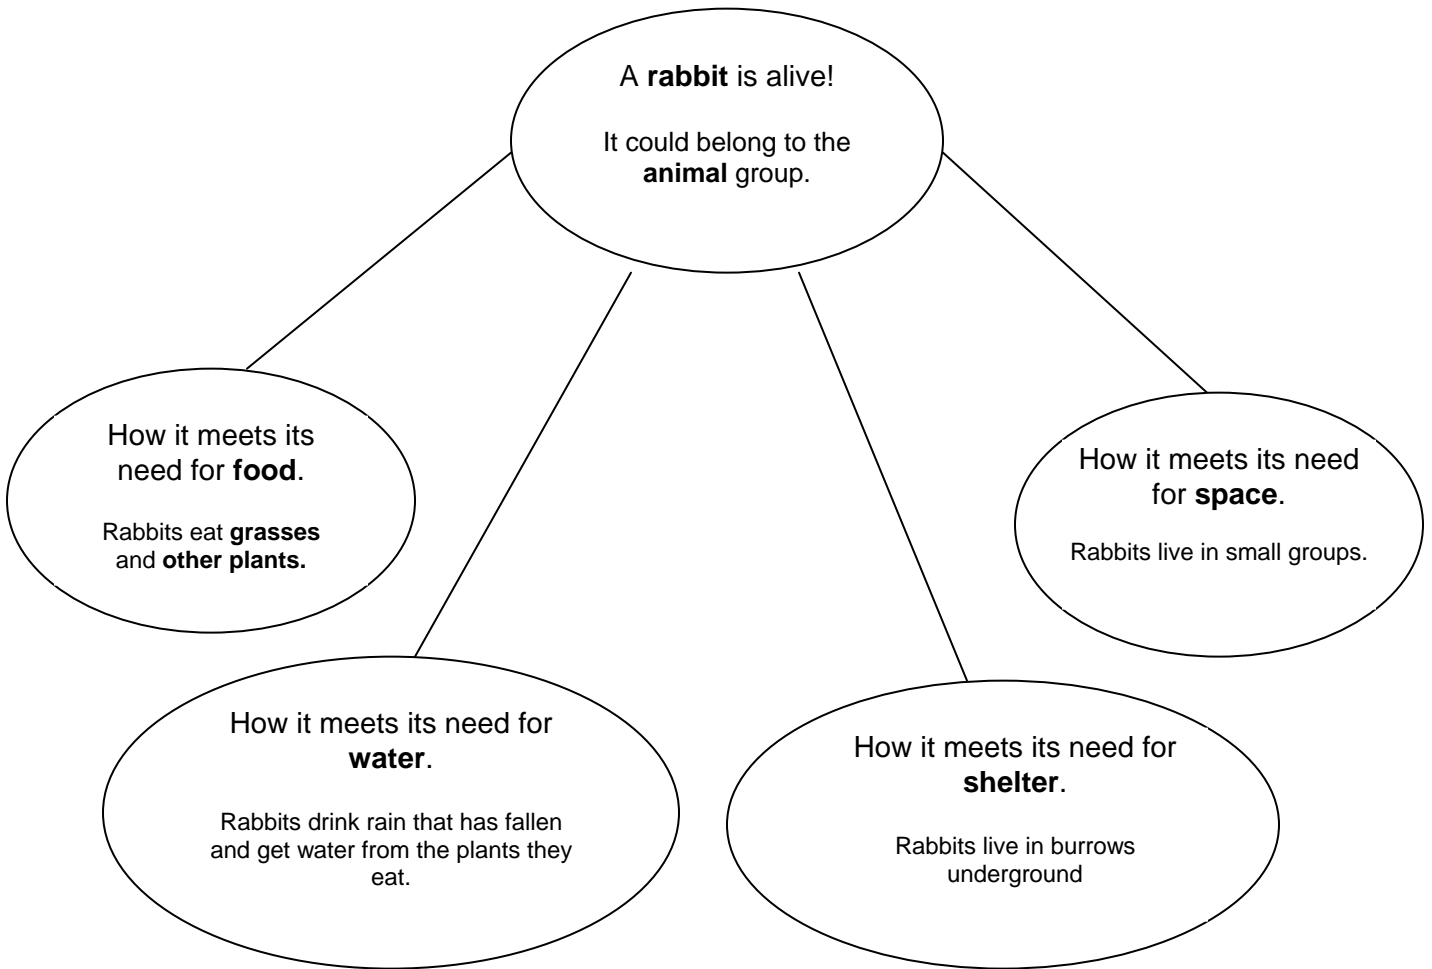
A **rabbit** is alive!

It could belong to the **animal** group.

How it meets its need for **food**.

Rabbits eat **grasses** and **other plants.**

How it meets its need for **water**.

Rabbits drink rain that has fallen and get water from the plants they eat.

How it meets its need for **shelter**.

Rabbits live in burrows underground

How it meets its need for **space**.

Rabbits live in small groups.